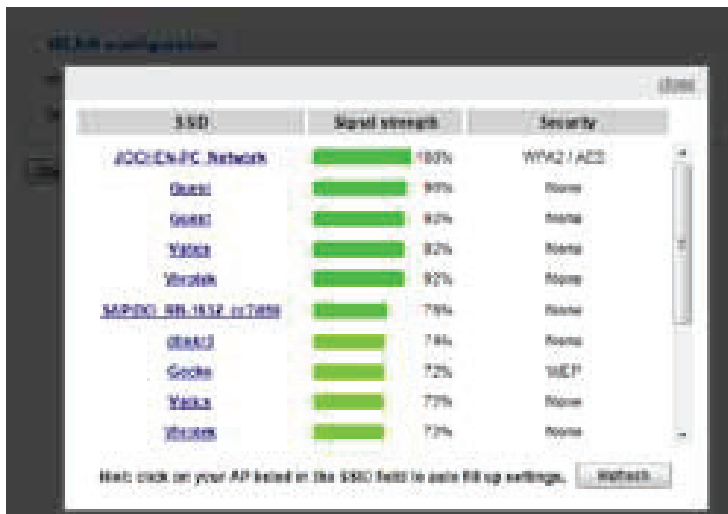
close

| SSID | Signal strength | Security |
|---|---|---|
| JOCICEN-PC_Network | 100% | WPA2 / AES |
| Guest | 95% | None |
| Guest | 92% | None |
| Yaica | 82% | None |
| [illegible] | 92% | None |
| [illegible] | 79% | None |
| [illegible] | 74% | None |
| Gecko | 72% | WEP |
| Yaica | 73% | None |
| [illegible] | 73% | None |

Hint: click on your AP listed in the SSID field to auto fill up settings. Refresh